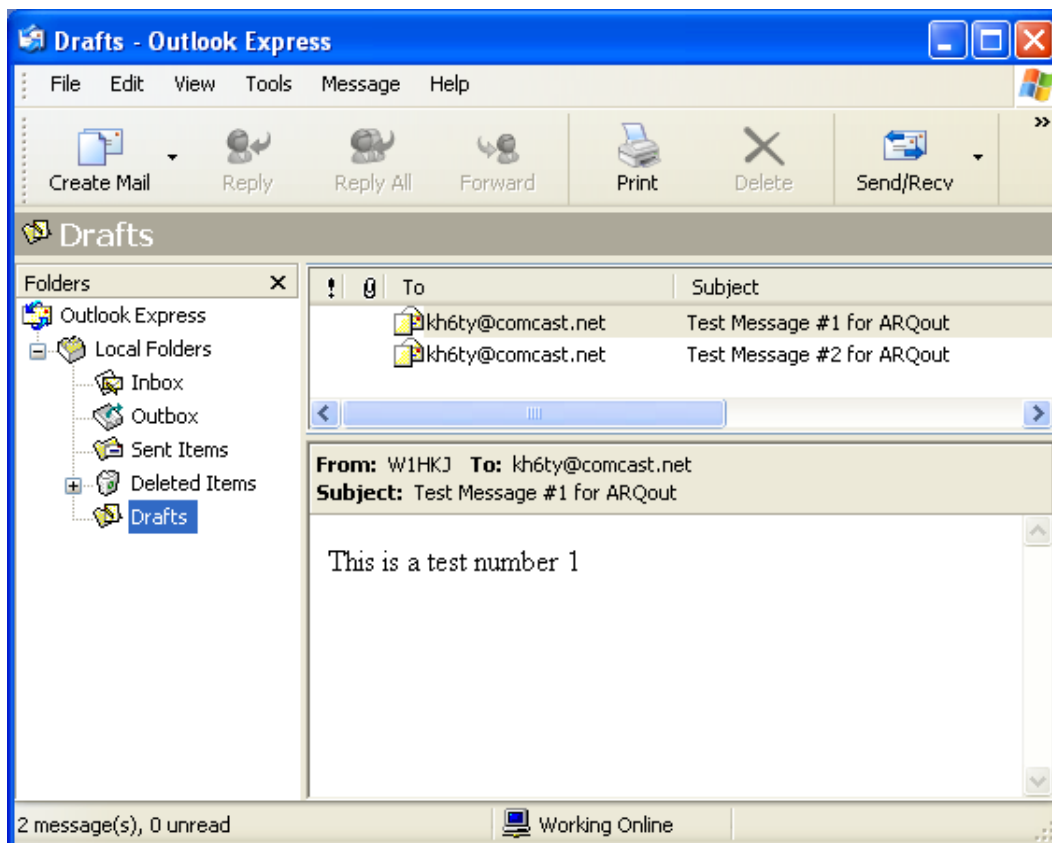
Drafts - Outlook Express

File Edit View Tools Message Help

Create Mail Reply Reply All Forward Print Delete Send/Recv

Drafts

Folders ×

Outlook Express
Local Folders
Inbox
Outbox
Sent Items
Deleted Items
Drafts

| ! | 0 | To | Subject |
|---|---|---|---|
| | | kh6ty@comcast.net | Test Message #1 for ARQout |
| | | kh6ty@comcast.net | Test Message #2 for ARQout |

From: W1HKJ To: kh6ty@comcast.net
Subject: Test Message #1 for ARQout

This is a test number 1

2 message(s), 0 unread Working Online